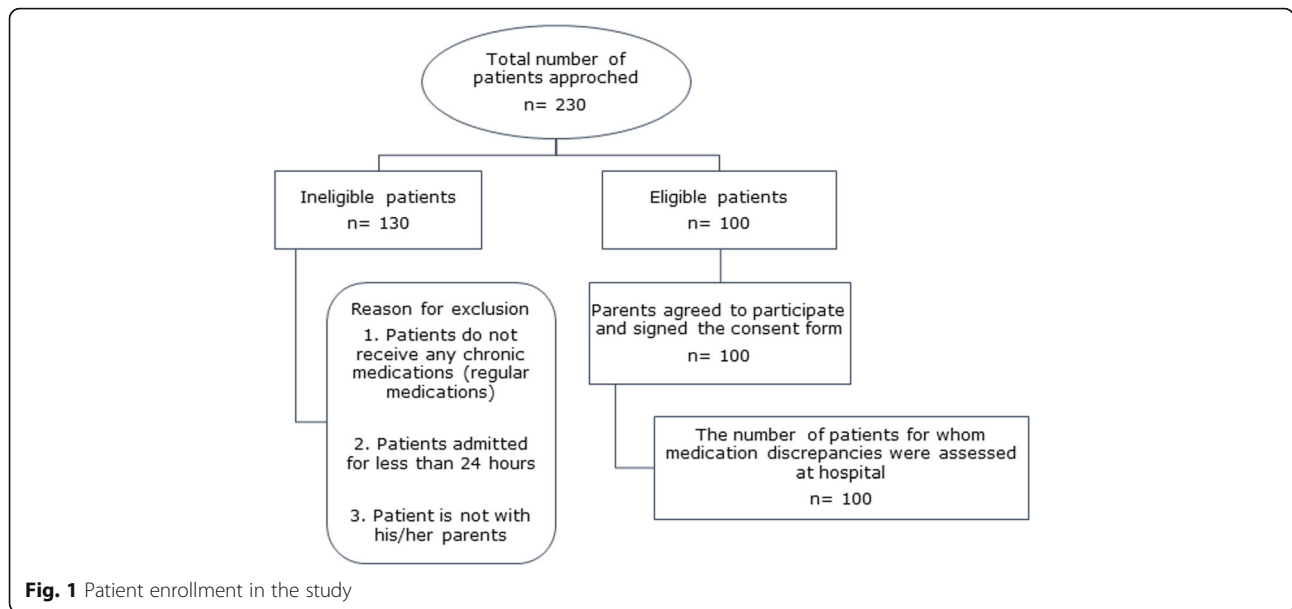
Total number of patients approched
n= 230

Ineligible patients
n= 130

Eligible patients
n= 100

Reason for exclusion
1. Patients do not receive any chronic medications (regular medications)
2. Patients admitted for less than 24 hours
3. Patient is not with his/her parents

Parents agreed to participate and signed the consent form
n= 100

The number of patients for whom medication discrepancies were assessed at hospital
n= 100

Fig. 1 Patient enrollment in the study